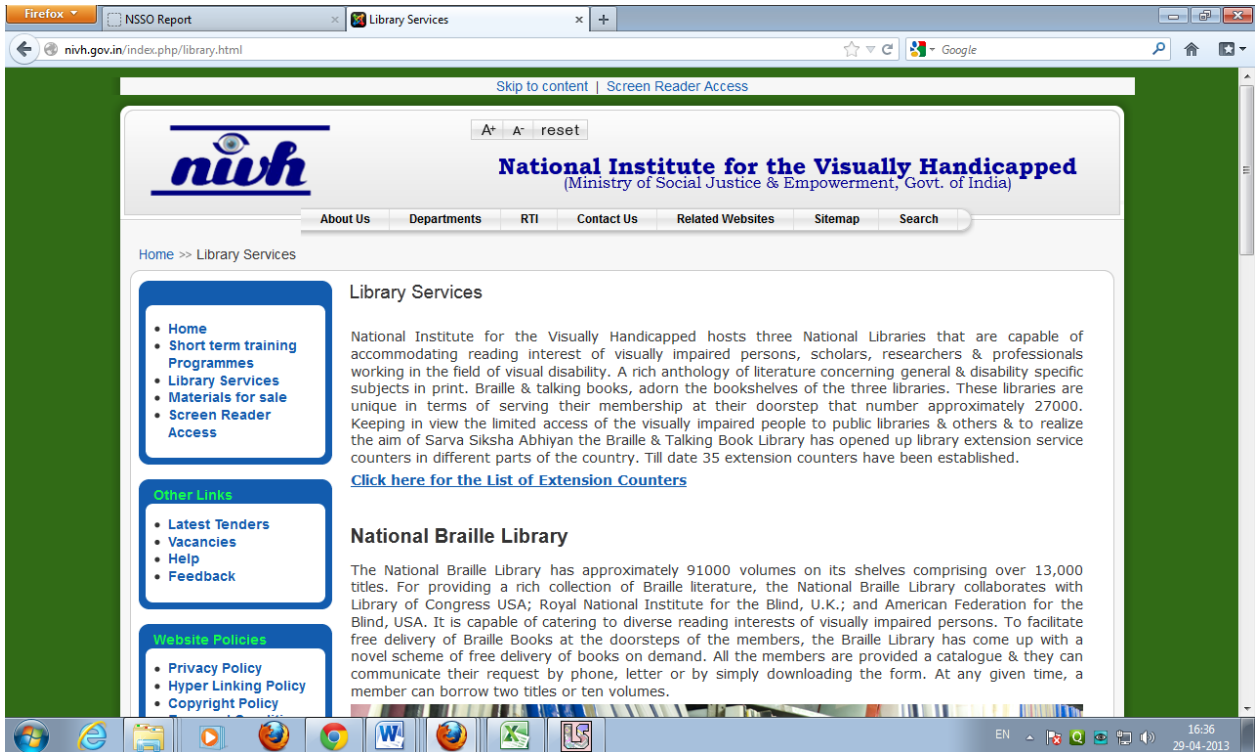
Firefox
NSSO Report
Library Services
nivh.gov.in/index.php/library.html
Google

Skip to content | Screen Reader Access

A+ A- reset

nivh
National Institute for the Visually Handicapped
(Ministry of Social Justice & Empowerment, Govt. of India)

About Us | Departments | RTI | Contact Us | Related Websites | Sitemap | Search

Home >> Library Services

- Home
- Short term training Programmes
- Library Services
- Materials for sale
- Screen Reader Access

Other Links
- Latest Tenders
- Vacancies
- Help
- Feedback

Website Policies
- Privacy Policy
- Hyper Linking Policy
- Copyright Policy
- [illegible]

Library Services

National Institute for the Visually Handicapped hosts three National Libraries that are capable of accommodating reading interest of visually impaired persons, scholars, researchers & professionals working in the field of visual disability. A rich anthology of literature concerning general & disability specific subjects in print. Braille & talking books, adorn the bookshelves of the three libraries. These libraries are unique in terms of serving their membership at their doorstep that number approximately 27000. Keeping in view the limited access of the visually impaired people to public libraries & others & to realize the aim of Sarva Siksha Abhiyan the Braille & Talking Book Library has opened up library extension service counters in different parts of the country. Till date 35 extension counters have been established.

Click here for the List of Extension Counters

National Braille Library

The National Braille Library has approximately 91000 volumes on its shelves comprising over 13,000 titles. For providing a rich collection of Braille literature, the National Braille Library collaborates with Library of Congress USA; Royal National Institute for the Blind, U.K.; and American Federation for the Blind, USA. It is capable of catering to diverse reading interests of visually impaired persons. To facilitate free delivery of Braille Books at the doorsteps of the members, the Braille Library has come up with a novel scheme of free delivery of books on demand. All the members are provided a catalogue & they can communicate their request by phone, letter or by simply downloading the form. At any given time, a member can borrow two titles or ten volumes.

EN 16:36 29-04-2013